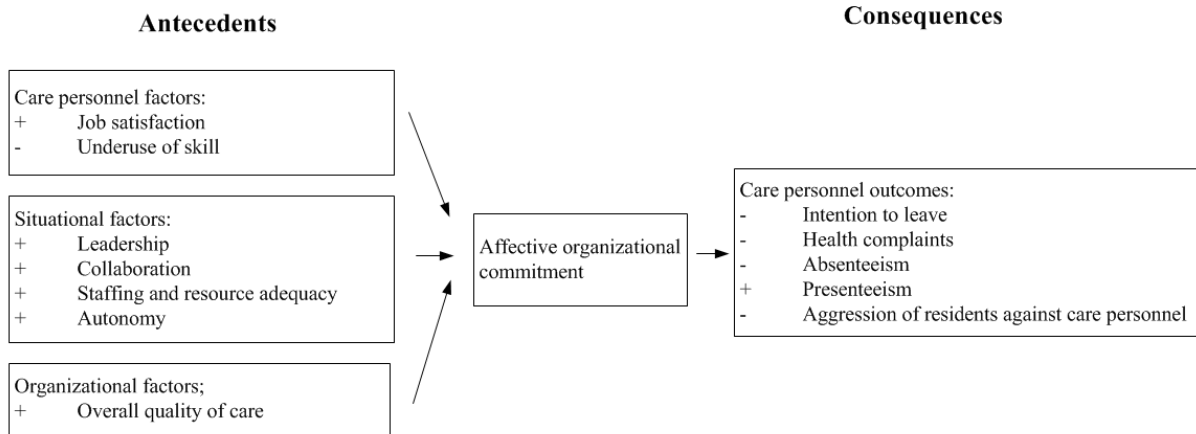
Antecedents

Consequences

Care personnel factors:
+ Job satisfaction
- Underuse of skill

Situational factors:
+ Leadership
+ Collaboration
+ Staffing and resource adequacy
+ Autonomy

Organizational factors;
+ Overall quality of care

Affective organizational commitment

Care personnel outcomes:
- Intention to leave
- Health complaints
- Absenteeism
+ Presenteeism
- Aggression of residents against care personnel